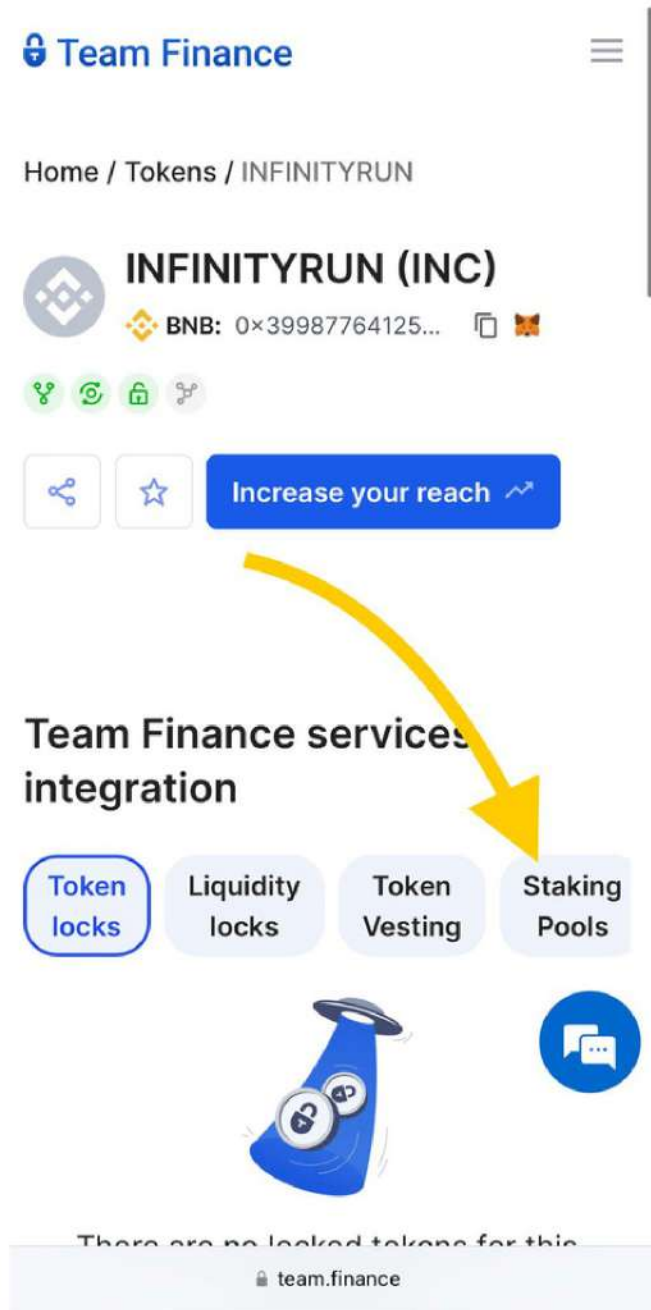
Team Finance

Home / Tokens / INFINITYRUN

INFINITYRUN (INC)

BNB: 0×39987764125...

Increase your reach

Team Finance services integration

Token locks

Liquidity locks

Token Vesting

Staking Pools

There are no locked tokens for this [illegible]

team.finance